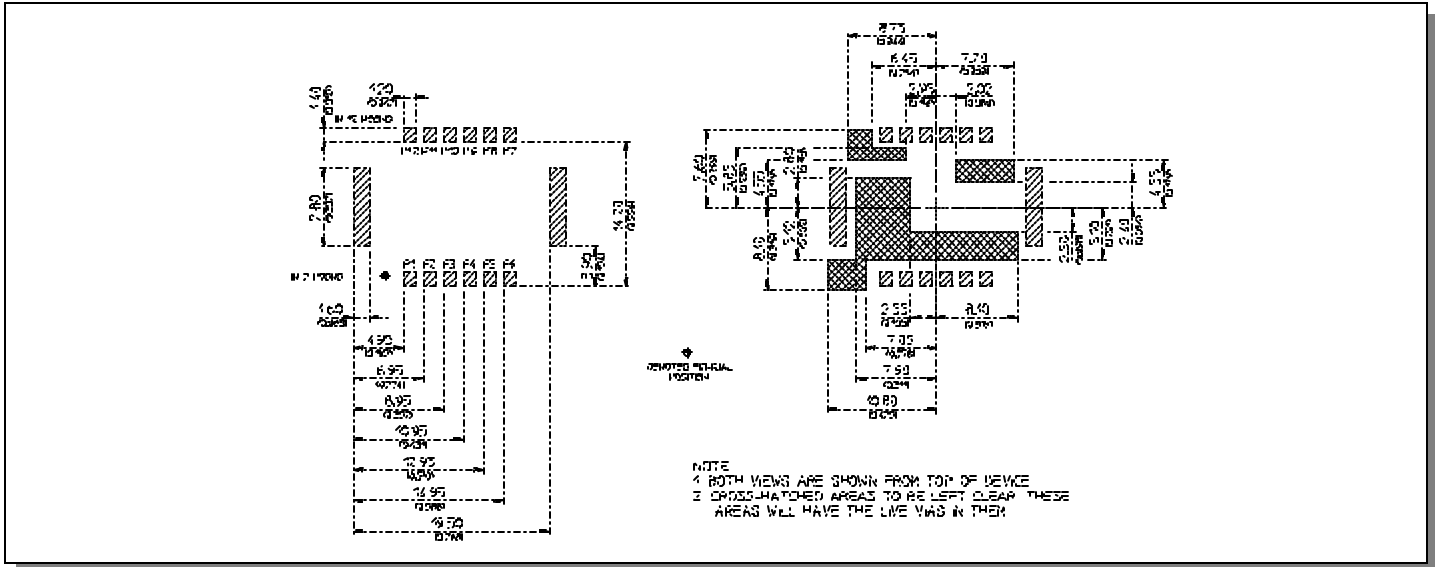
1.40
4.00
IN 15 PLCS
2.80
14.20
IN 7 PLCS
P1 P2 P3 P4 P5 P6
3.90
1.65
4.95
6.95
8.95
10.95
12.95
14.95
19.50

DENOTES TECHNICAL POSITION

8.75
6.45
7.70
2.95
5.00
7.60
5.65
4.70
2.80
4.55
8.10
5.40
2.55
3.70
2.60
2.55
8.10
7.05
7.90
10.80

NOTE
1 BOTH VIEWS ARE SHOWN FROM TOP OF DEVICE
2 CROSS-HATCHED AREAS TO BE LEFT CLEAR. THESE AREAS WILL HAVE THE LIVE VIAS IN THEM